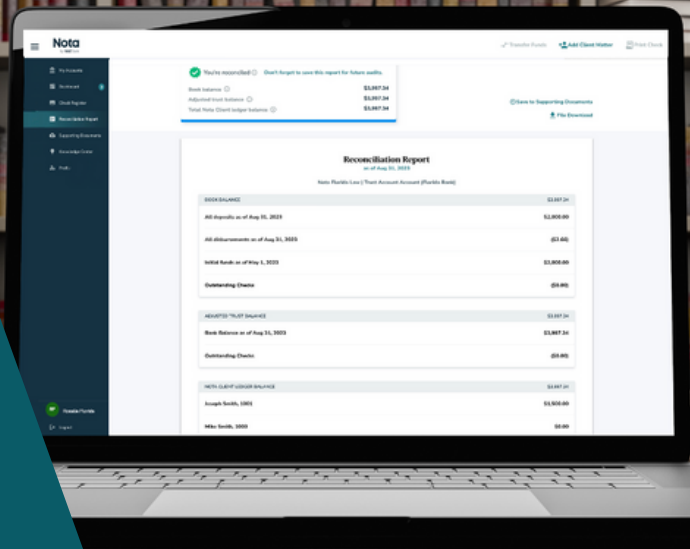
Nota

Transfer Funds
Add Client Matter
Print Check

My Accounts
Bookkeeping
Check Register
Reconciliation Report
Supporting Documents
Reconcile Crime
Profile

You're reconciled Don't forget to save this report for future audits.

Book balance $3,087.34
Adjusted trust balance $3,087.34
Total Nota Client ledger balance $3,087.34

Save to Supporting Documents
File Download

Reconciliation Report
as of Aug 31, 2023

Nota Florida Law | Trust Account Account (Florida Bank)

| BOOK BALANCE | $3,087.34 |
|---|---|
| All deposits as of Aug 31, 2023 | $2,800.00 |
| All disbursements as of Aug 31, 2023 | ($3.66) |
| Initial funds as of May 1, 2023 | $3,800.00 |
| Outstanding Checks | ($3.00) |

| ADJUSTED TRUST BALANCE | $3,087.34 |
|---|---|
| Bank Balance as of Aug 31, 2023 | $3,087.34 |
| Outstanding Checks | ($3.00) |

| NOTA CLIENT LEDGER BALANCE | $3,087.34 |
|---|---|
| Joseph Smith, 1001 | $3,500.00 |
| Mike Smith, 1000 | $0.00 |

Rosalie Florida
Logout